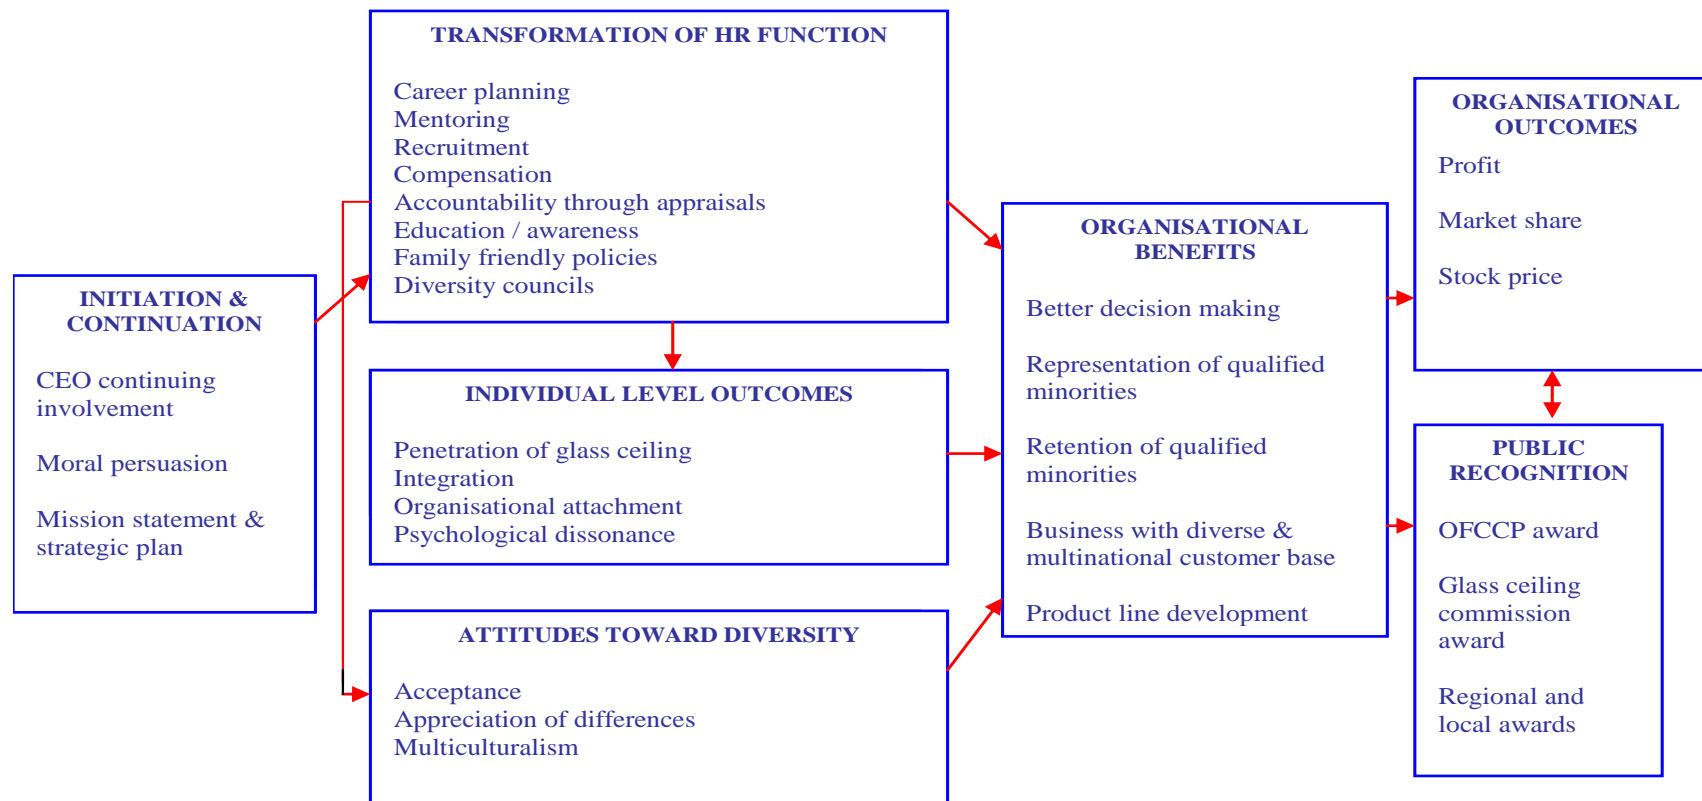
INITIATION & CONTINUATION

CEO continuing involvement

Moral persuasion

Mission statement & strategic plan

TRANSFORMATION OF HR FUNCTION

Career planning
Mentoring
Recruitment
Compensation
Accountability through appraisals
Education / awareness
Family friendly policies
Diversity councils

INDIVIDUAL LEVEL OUTCOMES

Penetration of glass ceiling
Integration
Organisational attachment
Psychological dissonance

ATTITUDES TOWARD DIVERSITY

Acceptance
Appreciation of differences
Multiculturalism

ORGANISATIONAL BENEFITS

Better decision making

Representation of qualified minorities

Retention of qualified minorities

Business with diverse & multinational customer base

Product line development

ORGANISATIONAL OUTCOMES

Profit

Market share

Stock price

PUBLIC RECOGNITION

OFCCP award

Glass ceiling commission award

Regional and local awards